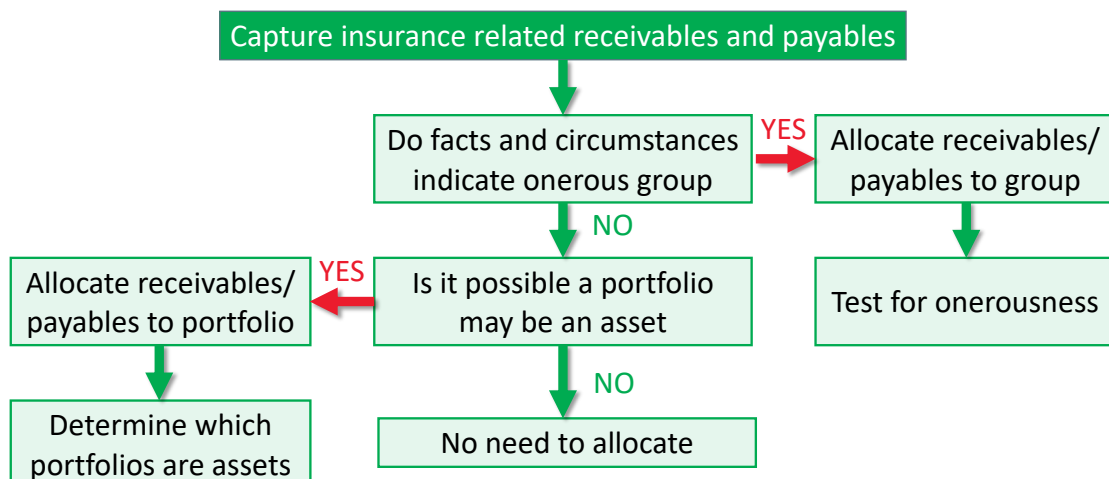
Capture insurance related receivables and payables

Do facts and circumstances indicate onerous group

YES

Allocate receivables/ payables to group

NO

Test for onerousness

Allocate receivables/ payables to portfolio

YES

Is it possible a portfolio may be an asset

NO

Determine which portfolios are assets

No need to allocate